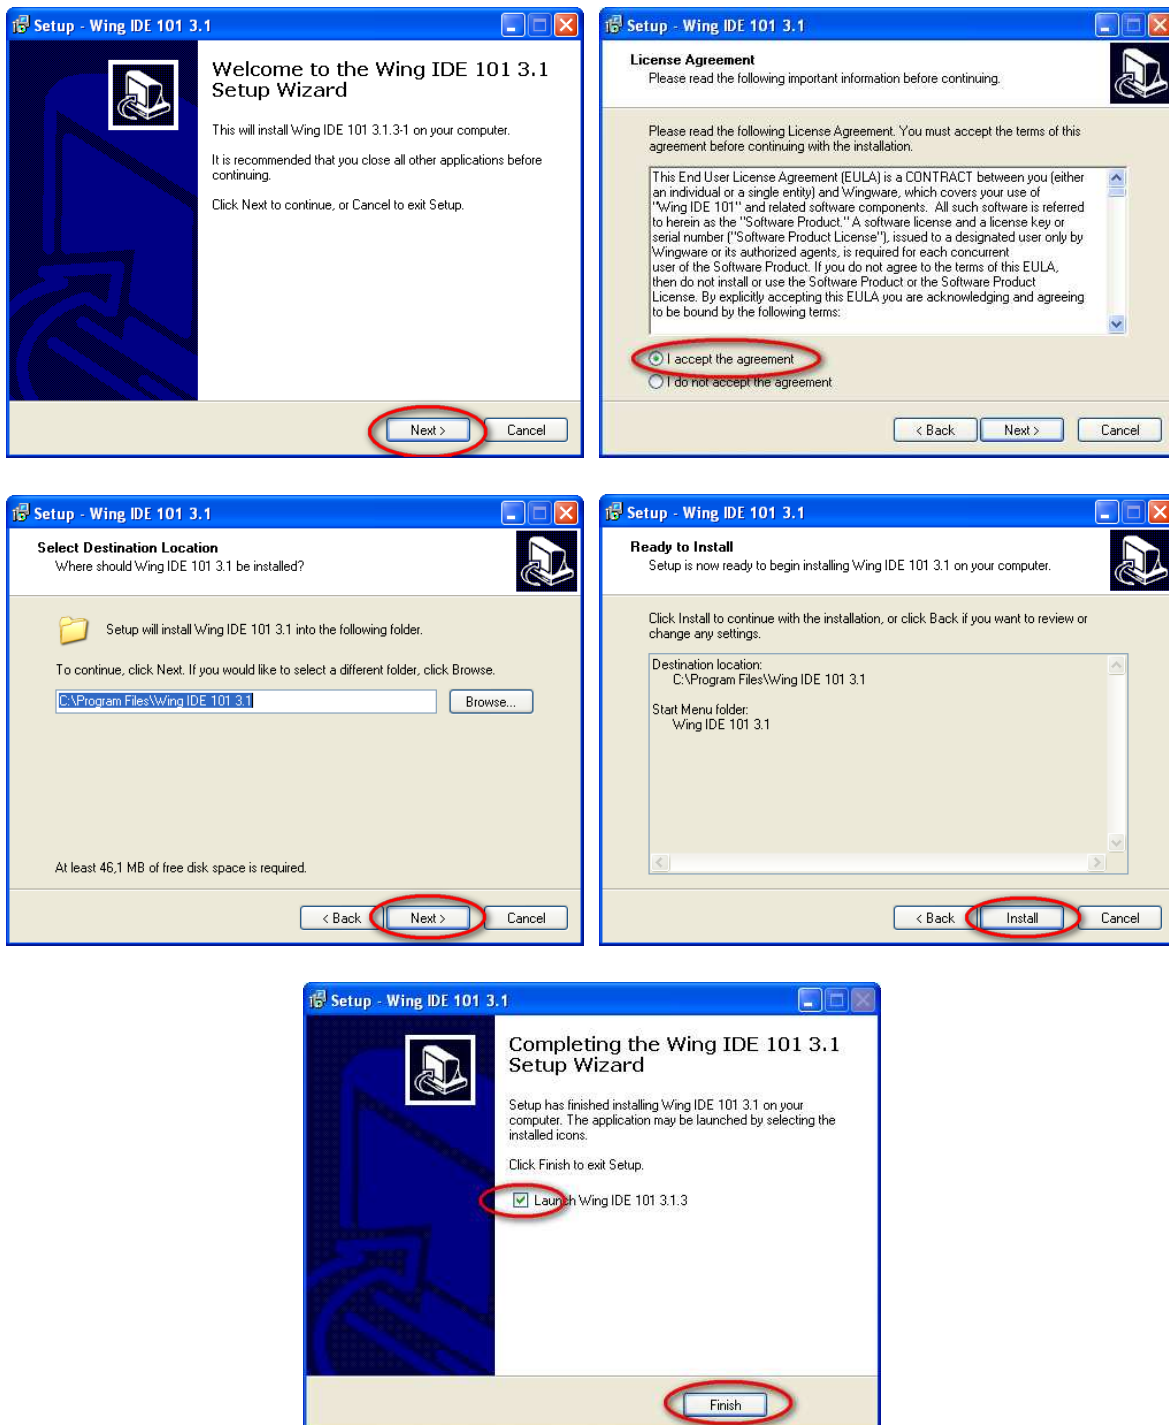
Setup - Wing IDE 101 3.1

Welcome to the Wing IDE 101 3.1 Setup Wizard

This will install Wing IDE 101 3.1.3-1 on your computer.

It is recommended that you close all other applications before continuing.

Click Next to continue, or Cancel to exit Setup.

Next >
Cancel

Setup - Wing IDE 101 3.1

License Agreement
Please read the following important information before continuing.

Please read the following License Agreement. You must accept the terms of this agreement before continuing with the installation.

This End User License Agreement (EULA) is a CONTRACT between you (either an individual or a single entity) and Wingware, which covers your use of "Wing IDE 101" and related software components. All such software is referred to herein as the "Software Product." A software license and a license key or serial number ("Software Product License"), issued to a designated user only by Wingware or its authorized agents, is required for each concurrent user of the Software Product. If you do not agree to the terms of this EULA, then do not install or use the Software Product or the Software Product License. By explicitly accepting this EULA you are acknowledging and agreeing to be bound by the following terms:

I accept the agreement
I do not accept the agreement

< Back
Next >
Cancel

Setup - Wing IDE 101 3.1

Select Destination Location
Where should Wing IDE 101 3.1 be installed?

Setup will install Wing IDE 101 3.1 into the following folder.

To continue, click Next. If you would like to select a different folder, click Browse.

C:\Program Files\Wing IDE 101 3.1
Browse...

At least 46,1 MB of free disk space is required.

< Back
Next >
Cancel

Setup - Wing IDE 101 3.1

Ready to Install
Setup is now ready to begin installing Wing IDE 101 3.1 on your computer.

Click Install to continue with the installation, or click Back if you want to review or change any settings.

Destination location:
C:\Program Files\Wing IDE 101 3.1

Start Menu folder:
Wing IDE 101 3.1

< Back
Install
Cancel

Setup - Wing IDE 101 3.1

Completing the Wing IDE 101 3.1 Setup Wizard

Setup has finished installing Wing IDE 101 3.1 on your computer. The application may be launched by selecting the installed icons.

Click Finish to exit Setup.

Launch Wing IDE 101 3.1.3

Finish